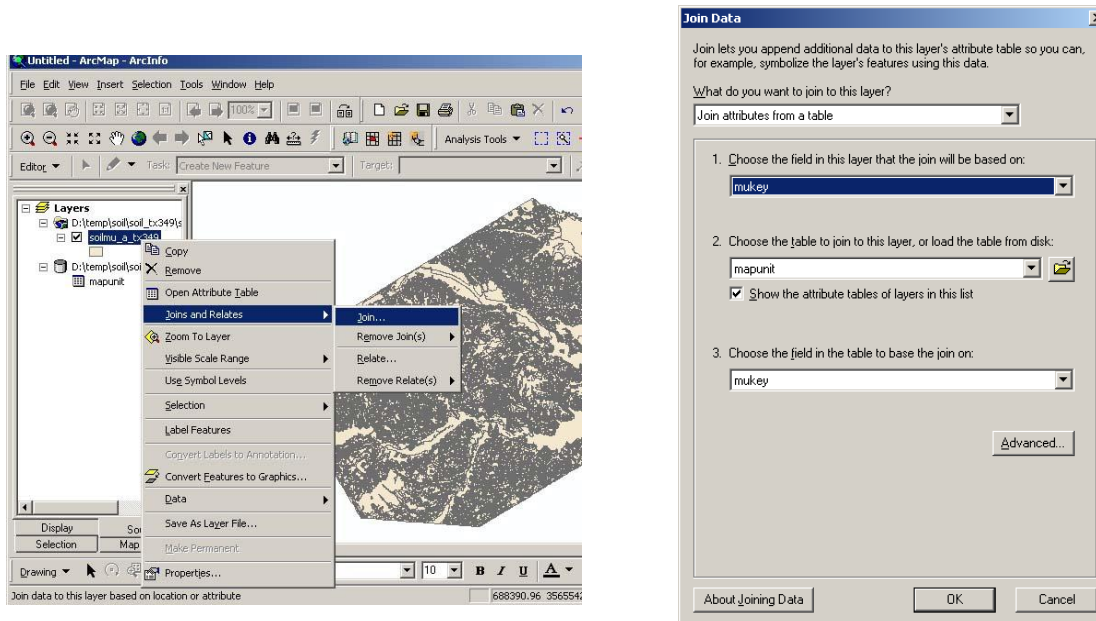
Untitled - ArcMap - ArcInfo

File Edit View Insert Selection Tools Window Help

100%

Analysis Tools ▾

Editor ▾ Task: Create New Feature Target:

Layers
D:\temp\soil\soil_tx349\s
soilmu_a_tx349
D:\temp\soil\soi
mapunit

Copy
Remove
Open Attribute Table
Joins and Relates
Zoom To Layer
Visible Scale Range
Use Symbol Levels
Selection
Label Features
Convert Labels to Annotation...
Convert Features to Graphics...
Data
Save As Layer File...
Make Permanent
Properties...

Join...
Remove Join(s)
Relate...
Remove Relate(s)

Display
Source
Selection
Map

Drawing ▾ 10 B I U A

Join data to this layer based on location or attribute

688390.96 3565542

Join Data

Join lets you append additional data to this layer's attribute table so you can, for example, symbolize the layer's features using this data.

What do you want to join to this layer?

Join attributes from a table

1. Choose the field in this layer that the join will be based on:

mukey

2. Choose the table to join to this layer, or load the table from disk:

mapunit

Show the attribute tables of layers in this list

3. Choose the field in the table to base the join on:

mukey

Advanced...

About Joining Data

OK

Cancel